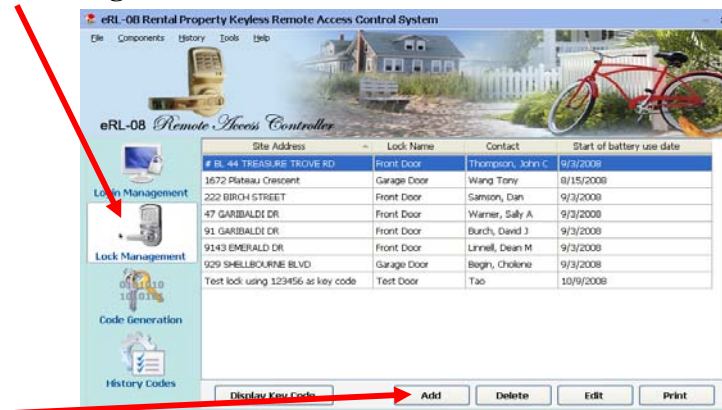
eRL-08 Rental Property Keyless Remote Access Control System

File Components History Tools Help

eRL-08 Remote Access Controller

Login Management

Lock Management

Code Generation

History Codes

| Site Address | Lock Name | Contact | Start of battery use date |
|---|---|---|---|
| # BL 44 TREASURE TROVE RD | Front Door | Thompson, John C | 9/3/2008 |
| 1672 Plateau Crescent | Garage Door | Wang Tony | 8/15/2008 |
| 222 BIRCH STREET | Front Door | Samson, Dan | 9/3/2008 |
| 47 GARIBALDI DR | Front Door | Warner, Sally A | 9/3/2008 |
| 91 GARIBALDI DR | Front Door | Burch, David J | 9/3/2008 |
| 9143 EMERALD DR | Front Door | Linnell, Dean M | 9/3/2008 |
| 929 SHELLBOURNE BLVD | Garage Door | Begin, Cholene | 9/3/2008 |
| Test lock using 123456 as key code | Test Door | Tao | 10/9/2008 |

Display Key Code Add Delete Edit Print